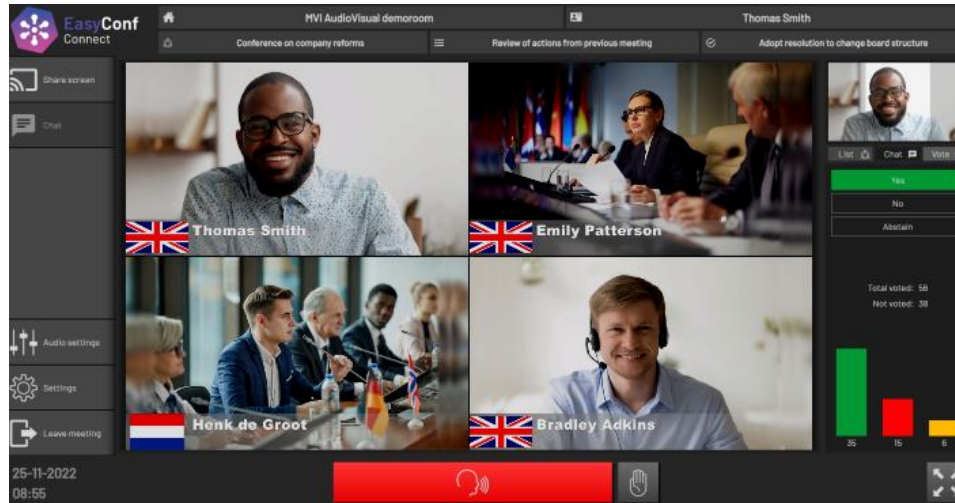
EasyConf Connect

MVI AudioVisual demoroom

Thomas Smith

Conference on company reforms

Review of actions from previous meeting

Adopt resolution to change board structure

Share screen

Chat

Audio settings

Settings

Leave meeting

Thomas Smith

Emily Patterson

Henk de Groot

Bradley Adkins

List

Chat

Vote

Yes

No

Abstain

Total voted: 56

Not voted: 38

35

15

6

25-11-2022
08:55